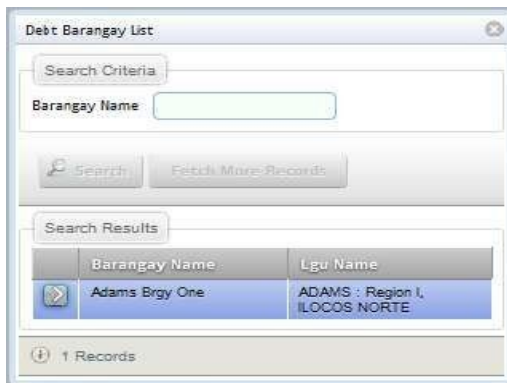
Debt Barangay List

Search Criteria

Barangay Name

Search

Fetch More Records

Search Results

| | Barangay Name | Lgu Name |
|---|---|---|
| | Adams Brgy One | ADAMS : Region I, ILOCOS NORTE |

1 Records